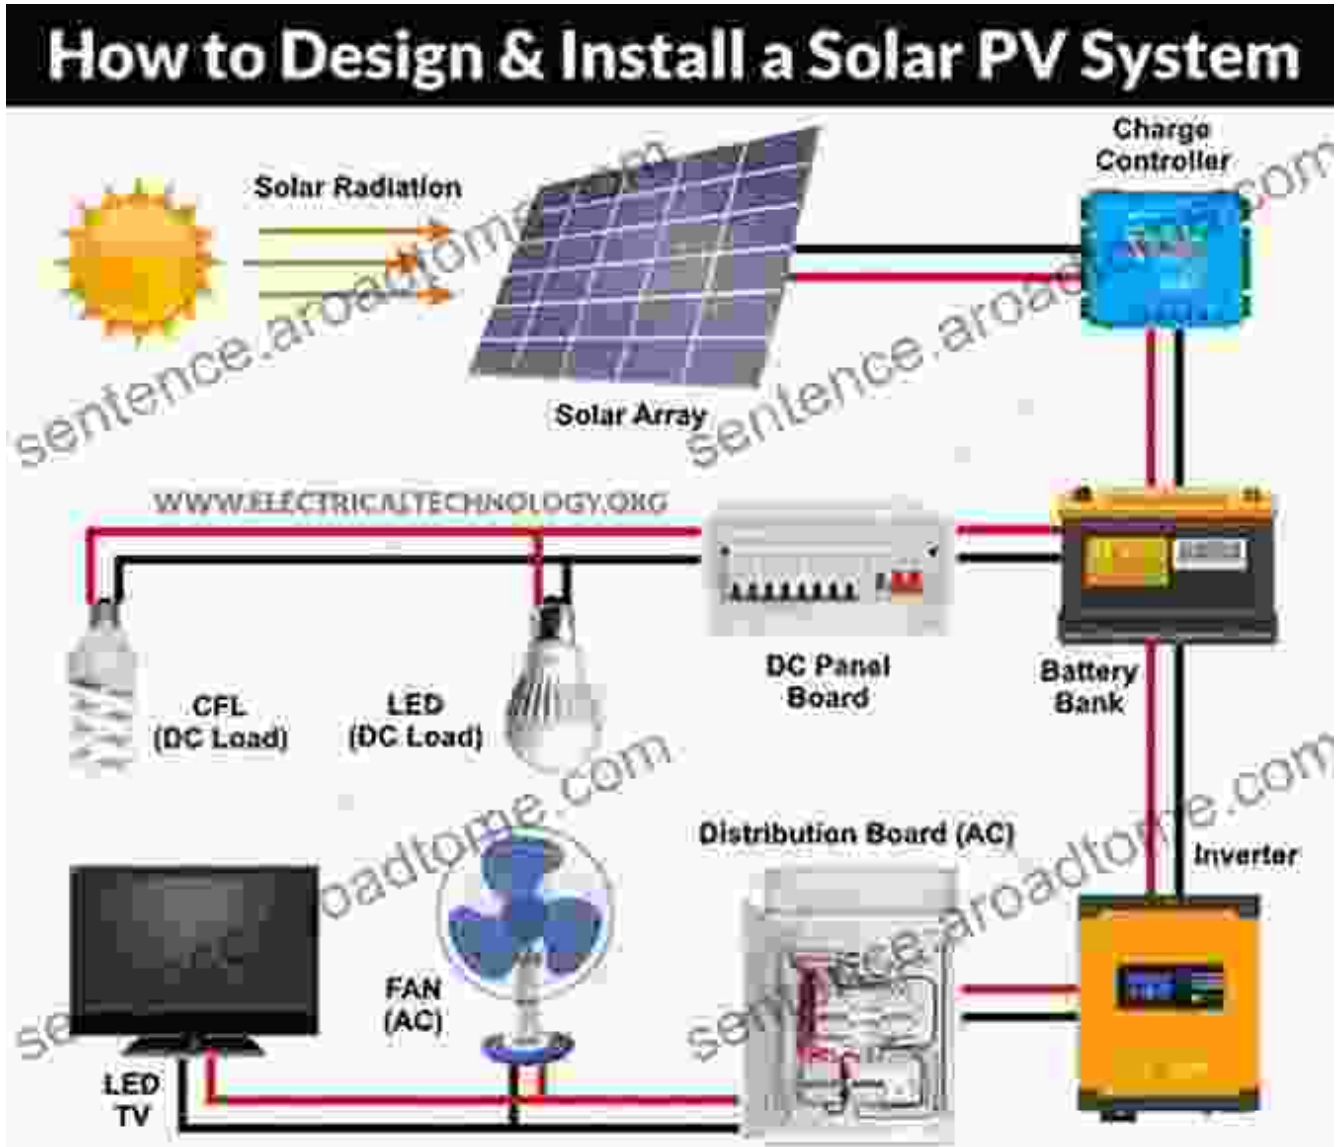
How to Design & Install a Solar PV System

Solar Radiation

Solar Array

Charge Controller

sentence.aroadtome.com

sentence.aroadtome.com

WWW.ELECTRICALTECHNOLOGY.ORG

DC Panel Board

Battery Bank

CFL (DC Load)

LED (DC Load)

Distribution Board (AC)

Inverter

sentence.aroadtome.com

sentence.aroadtome.com

FAN (AC)

LED TV